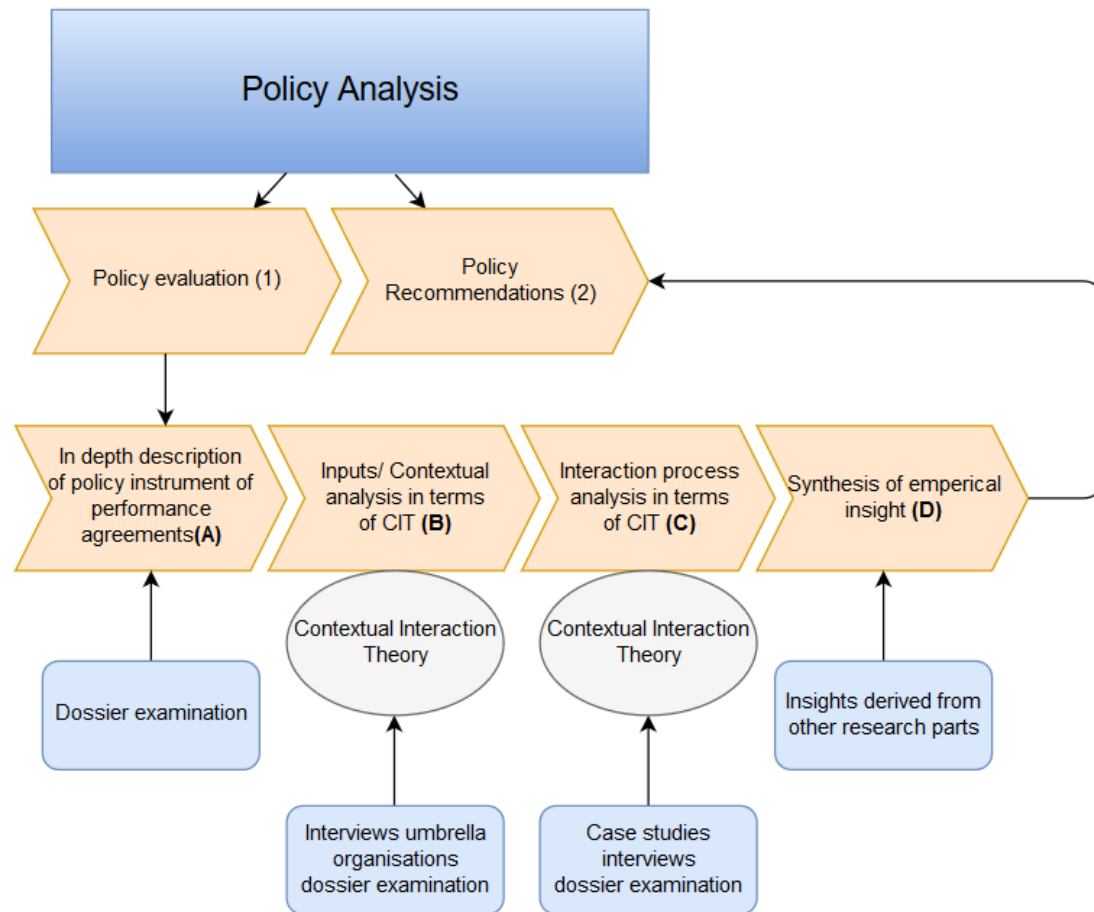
Policy Analysis

Policy evaluation (1)

Policy Recommendations (2)

In depth description of policy instrument of performance agreements**(A)**

Inputs/ Contextual analysis in terms of CIT **(B)**

Interaction process analysis in terms of CIT **(C)**

Synthesis of emperical insight **(D)**

Contextual Interaction Theory

Contextual Interaction Theory

Dossier examination

Insights derived from other research parts

Interviews umbrella organisations dossier examination

Case studies interviews dossier examination